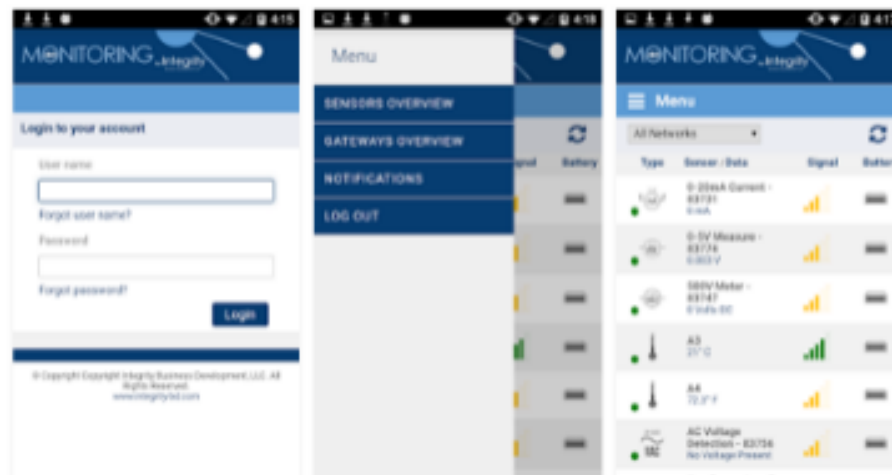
4:15

MONITORING by integrity

Login to your account

User name

Forgot user name?

Password

Forgot password?

Login

© Copyright Copyright Integrity Business Development, LLC. All Rights Reserved.
www.integritybd.com

4:16

Menu

SENSORS OVERVIEW

GATEWAYS OVERVIEW

NOTIFICATIONS

LOG OUT

gnal

Battery

4:17

MONITORING by integrity

Menu

All Networks

Type

Sensor / Data

Signal

Batter

0-20mA Current - 83731
0 mA

0-5V Measure - 83774
0.003 V

500V Meter - 83747
0 Volts DC

A3
21° C

A4
72.3° F

AC Voltage Detection - 83756
No Voltage Present

VAC